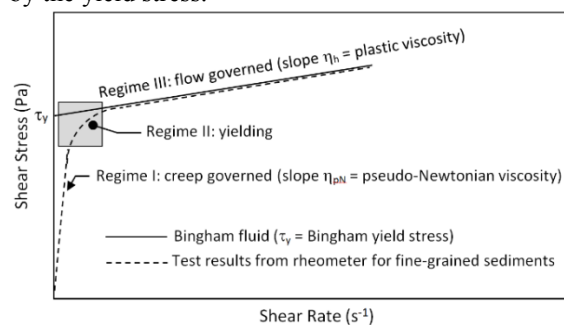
by the yield stress.

Regime III: flow governed (slope $\eta_h$ = plastic viscosity)

$\tau_y$

Regime II: yielding

Regime I: creep governed (slope $\eta_{pN}$ = pseudo-Newtonian viscosity)

Shear Stress (Pa)

Bingham fluid ($\tau_y$ = Bingham yield stress)

Test results from rheometer for fine-grained sediments

Shear Rate ($s^{-1}$)